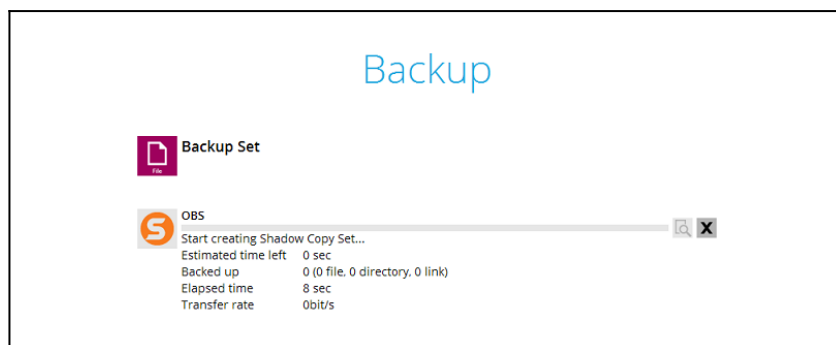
Backup

File

Backup Set

OBS

Start creating Shadow Copy Set...

| Estimated time left | 0 sec |
|---|---|
| Backed up | 0 (0 file, 0 directory, 0 link) |
| Elapsed time | 8 sec |
| Transfer rate | 0bit/s |